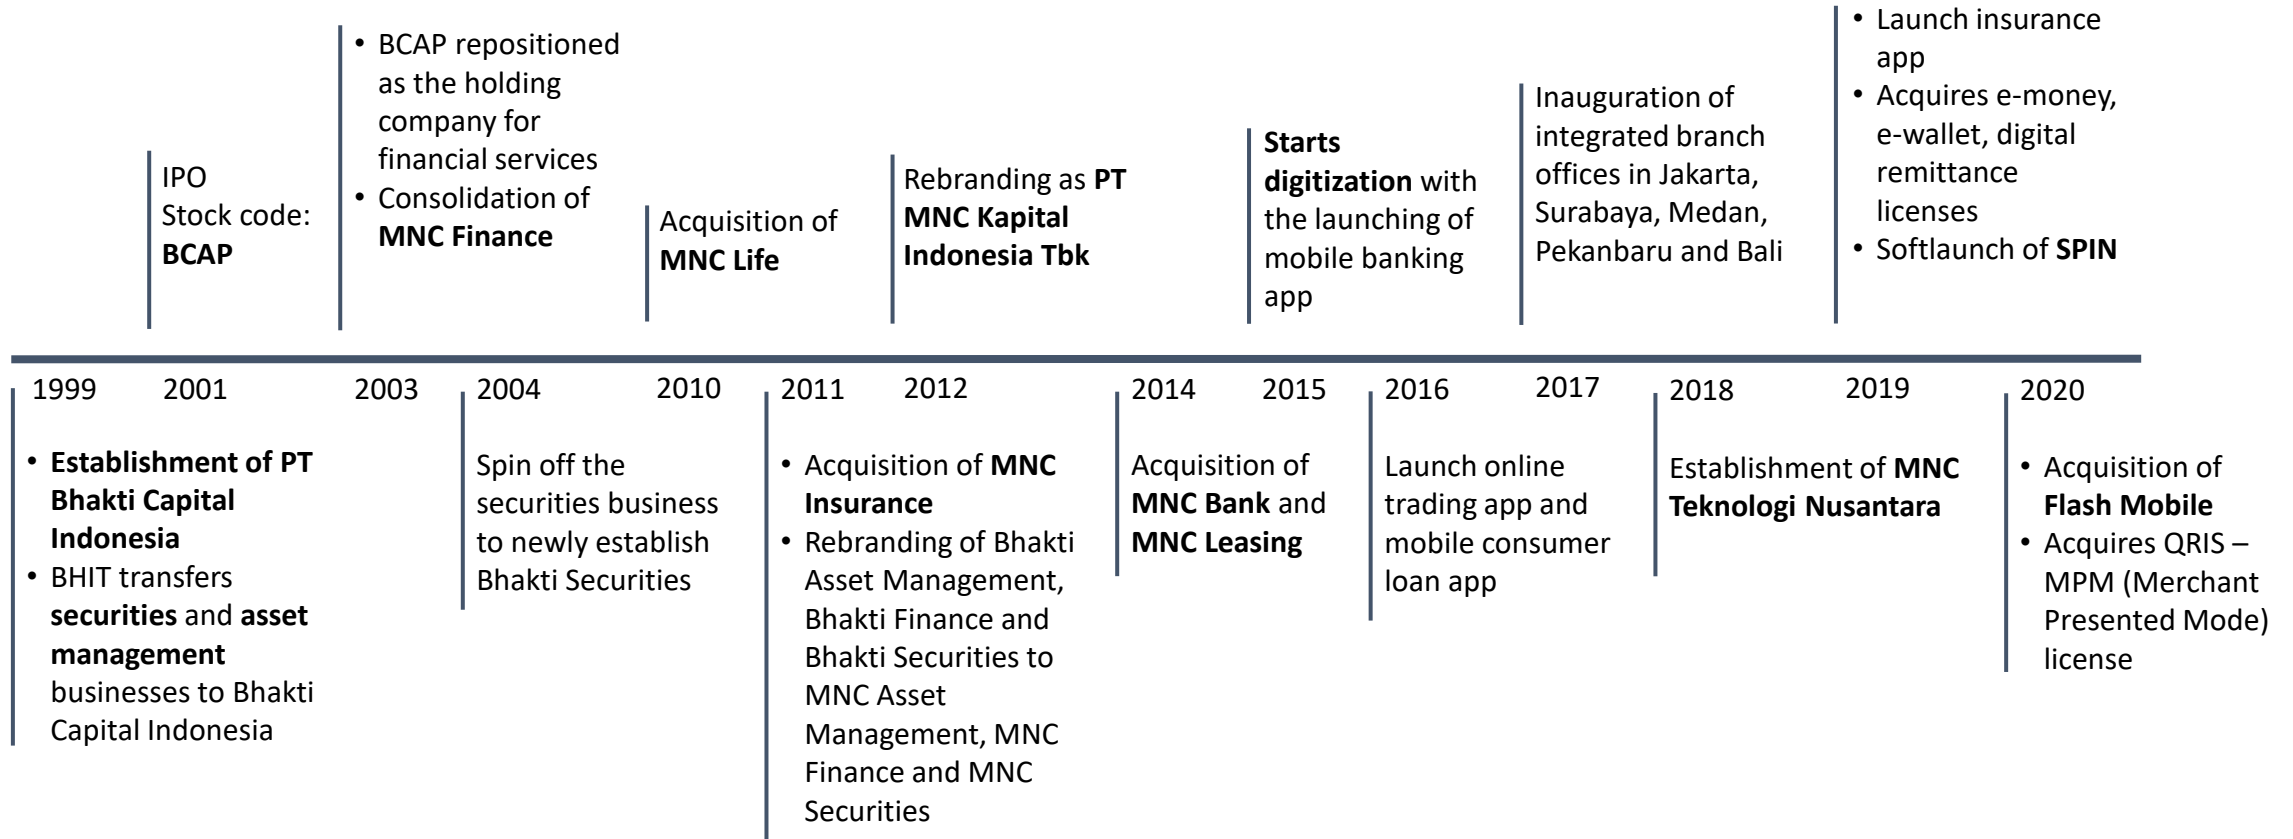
IPO
Stock code: BCAP

• BCAP repositioned as the holding company for financial services
• Consolidation of MNC Finance

Acquisition of MNC Life

Rebranding as PT MNC Kapital Indonesia Tbk

Starts digitization with the launching of mobile banking app

Inauguration of integrated branch offices in Jakarta, Surabaya, Medan, Pekanbaru and Bali

• Launch insurance app
• Acquires e-money, e-wallet, digital remittance licenses
• Softlaunch of SPIN

1999 2001 2003 2004 2010 2011 2012 2014 2015 2016 2017 2018 2019 2020

• Establishment of PT Bhakti Capital Indonesia
• BHIT transfers securities and asset management businesses to Bhakti Capital Indonesia

Spin off the securities business to newly establish Bhakti Securities

• Acquisition of MNC Insurance
• Rebranding of Bhakti Asset Management, Bhakti Finance and Bhakti Securities to MNC Asset Management, MNC Finance and MNC Securities

Acquisition of MNC Bank and MNC Leasing

Launch online trading app and mobile consumer loan app

Establishment of MNC Teknologi Nusantara

• Acquisition of Flash Mobile
• Acquires QRIS – MPM (Merchant Presented Mode) license